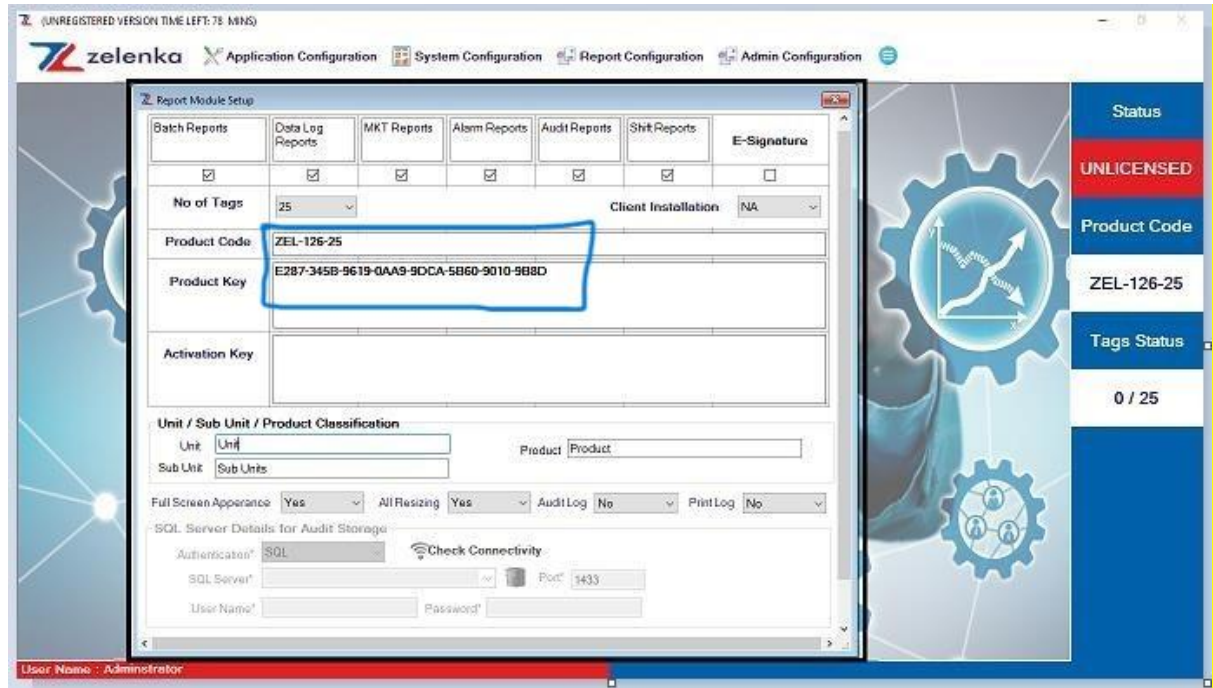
(UNREGISTERED VERSION TIME LEFT: 78 MINS)

zelenka Application Configuration System Configuration Report Configuration Admin Configuration

Report Module Setup

| Batch Reports | Data Log Reports | MKT Reports | Alarm Reports | Audit Reports | Shift Reports | E-Signature |
|---|---|---|---|---|---|---|
| ☑ | ☑ | ☑ | ☑ | ☑ | ☑ | ☐ |

No of Tags 25 Client Installation NA

Product Code ZEL-126-25

Product Key E287-345B-9619-0AA9-9DCA-5B60-9010-9B8D

Activation Key

Unit / Sub Unit / Product Classification
Unit Unit
Product Product
Sub Unit Sub Units

Full Screen Apperance Yes All Resizing Yes Audit Log No Print Log No

SQL Server Details for Audit Storage
Authentication* SQL Check Connectivity
SQL Server* Port* 1433
User Name* Password*

Status
UNLICENSED
Product Code
ZEL-126-25
Tags Status
0 / 25

User Name : Administrator